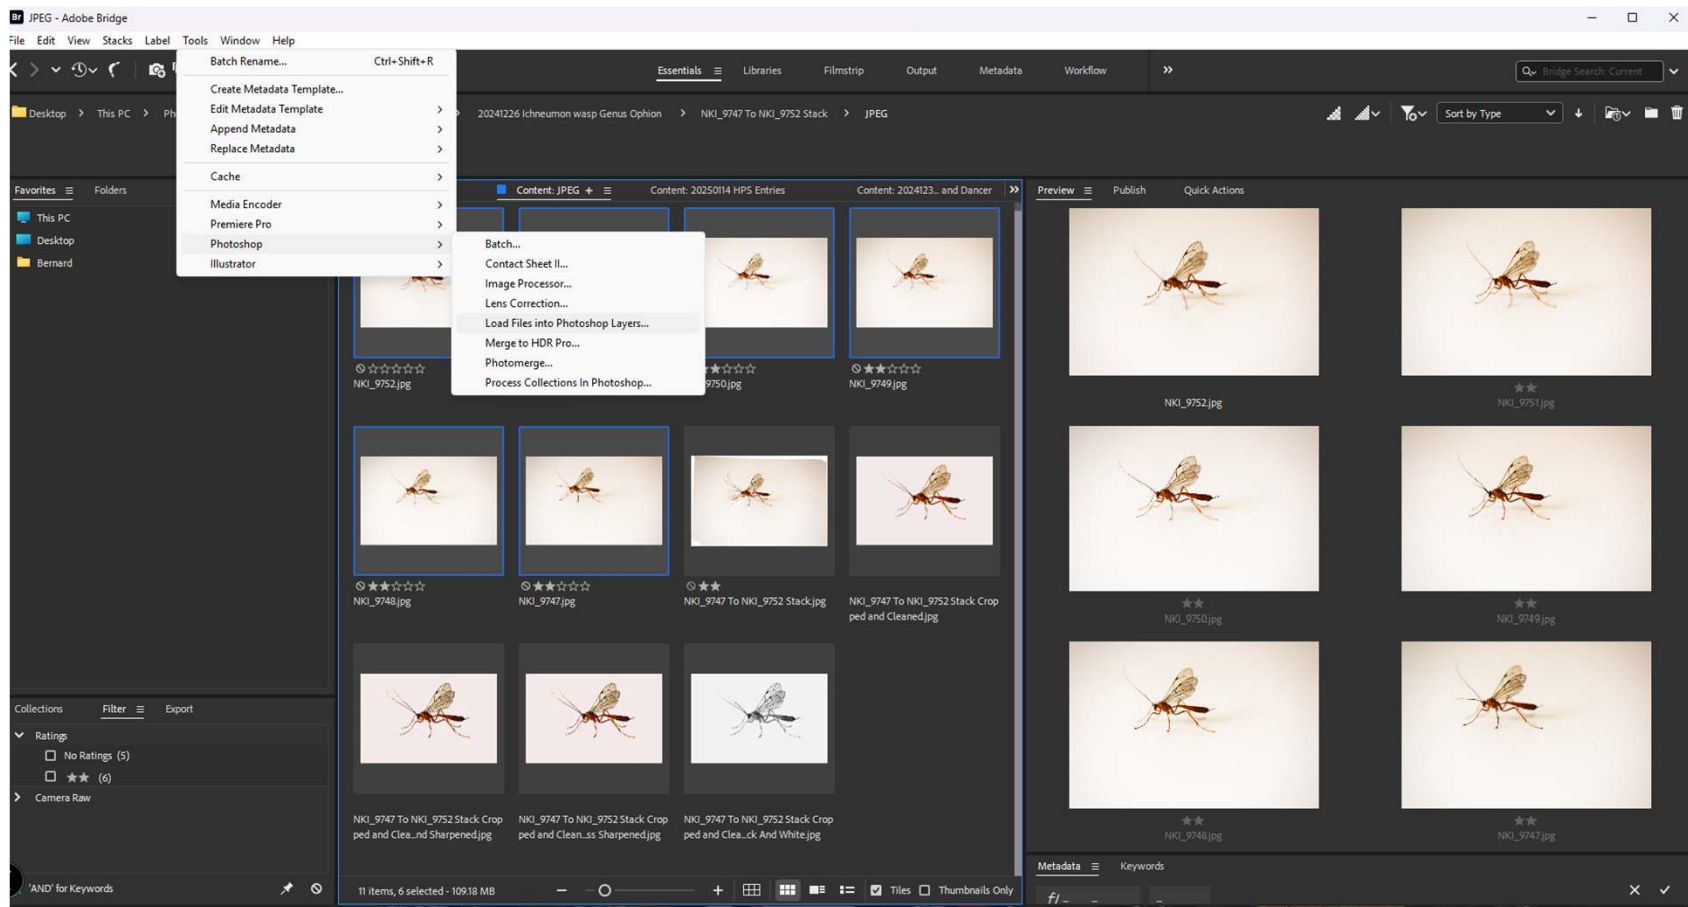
Br JPEG - Adobe Bridge

File Edit View Stacks Label Tools Window Help

Batch Rename... Ctrl+Shift+R
Create Metadata Template...
Edit Metadata Template
Append Metadata
Replace Metadata
Cache
Media Encoder
Premiere Pro
Photoshop
Illustrator

Batch...
Contact Sheet II...
Image Processor...
Lens Correction...
Load Files into Photoshop Layers...
Merge to HDR Pro...
Photomerge...
Process Collections In Photoshop...

Essentials Libraries Filmstrip Output Metadata Workflow

Bridge Search: Current

Desktop > This PC > Ph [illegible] > 20241226 Ichneumon wasp Genus Ophion > NKI_9747 To NKI_9752 Stack > JPEG

Sort by Type

Favorites Folders

This PC
Desktop
Bernard

Content: JPEG + Content: 20250114 HPS Entries Content: 2024123... and Dancer

NKI_9752.jpg
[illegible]750.jpg
NKI_9749.jpg
NKI_9748.jpg
NKI_9747.jpg
NKI_9747 To NKI_9752 Stack.jpg
NKI_9747 To NKI_9752 Stack Cropped and Cleaned.jpg
NKI_9747 To NKI_9752 Stack Cropped and Clea...nd Sharpened.jpg
NKI_9747 To NKI_9752 Stack Cropped and Clean...ss Sharpened.jpg
NKI_9747 To NKI_9752 Stack Cropped and Clea...ck And White.jpg

Preview Publish Quick Actions

NKI_9752.jpg
NKI_9751.jpg
NKI_9750.jpg
NKI_9749.jpg
NKI_9748.jpg
NKI_9747.jpg

Collections Filter Export

Ratings
No Ratings (5)
★★ (6)
Camera Raw

'AND' for Keywords

11 items, 6 selected - 109.18 MB

Tiles Thumbnails Only

Metadata Keywords

f/ --